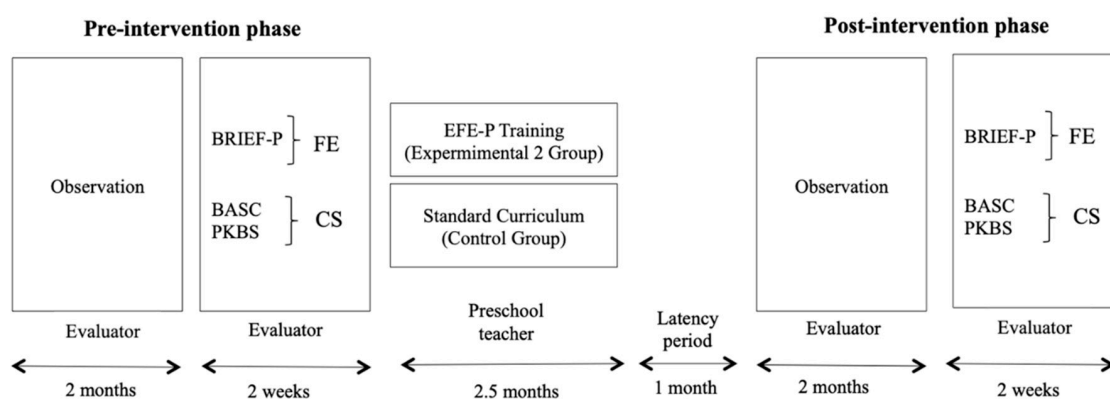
Pre-intervention phase

Observation

Evaluator

2 months

BRIEF-P FE

BASC PKBS CS

Evaluator

2 weeks

EFE-P Training (Expermimental 2 Group)

Standard Curriculum (Control Group)

Preschool teacher

2.5 months

Latency period

1 month

Post-intervention phase

Observation

Evaluator

2 months

BRIEF-P FE

BASC PKBS CS

Evaluator

2 weeks